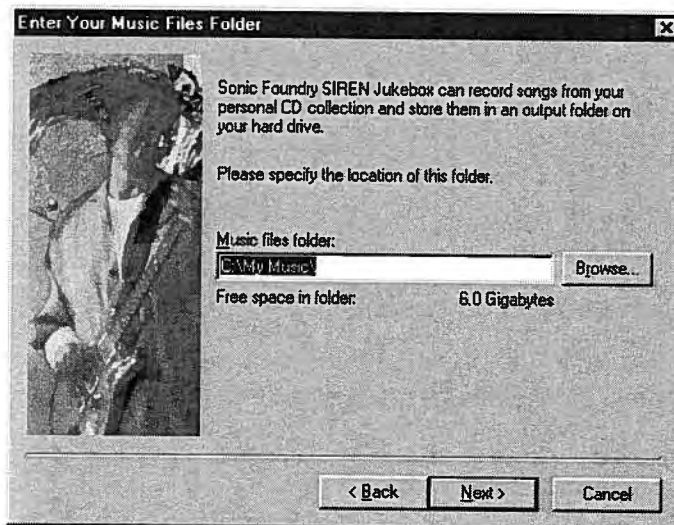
Enter Your Music Files Folder

Sonic Foundry SIREN Jukebox can record songs from your personal CD collection and store them in an output folder on your hard drive.

Please specify the location of this folder.

Music files folder:

C:\My Music\

Browse...

Free space in folder: 6.0 Gigabytes

< Back

Next >

Cancel